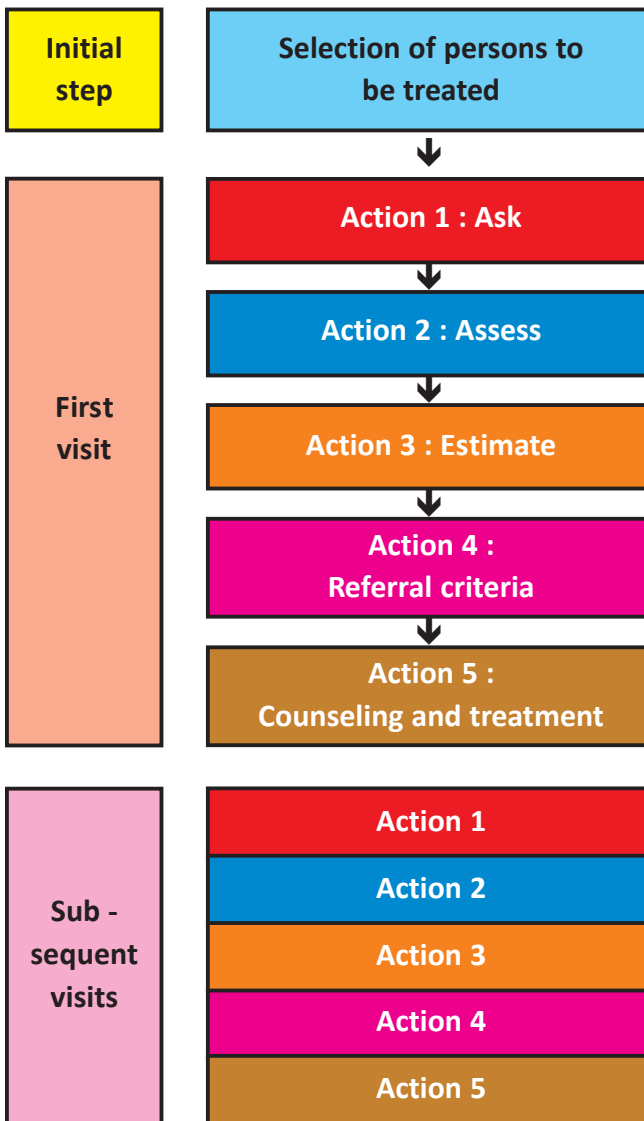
Initial step

Selection of persons to be treated

First visit

Action 1 : Ask

Action 2 : Assess

Action 3 : Estimate

Action 4 : Referral criteria

Action 5 : Counseling and treatment

Sub - sequent visits

Action 1

Action 2

Action 3

Action 4

Action 5